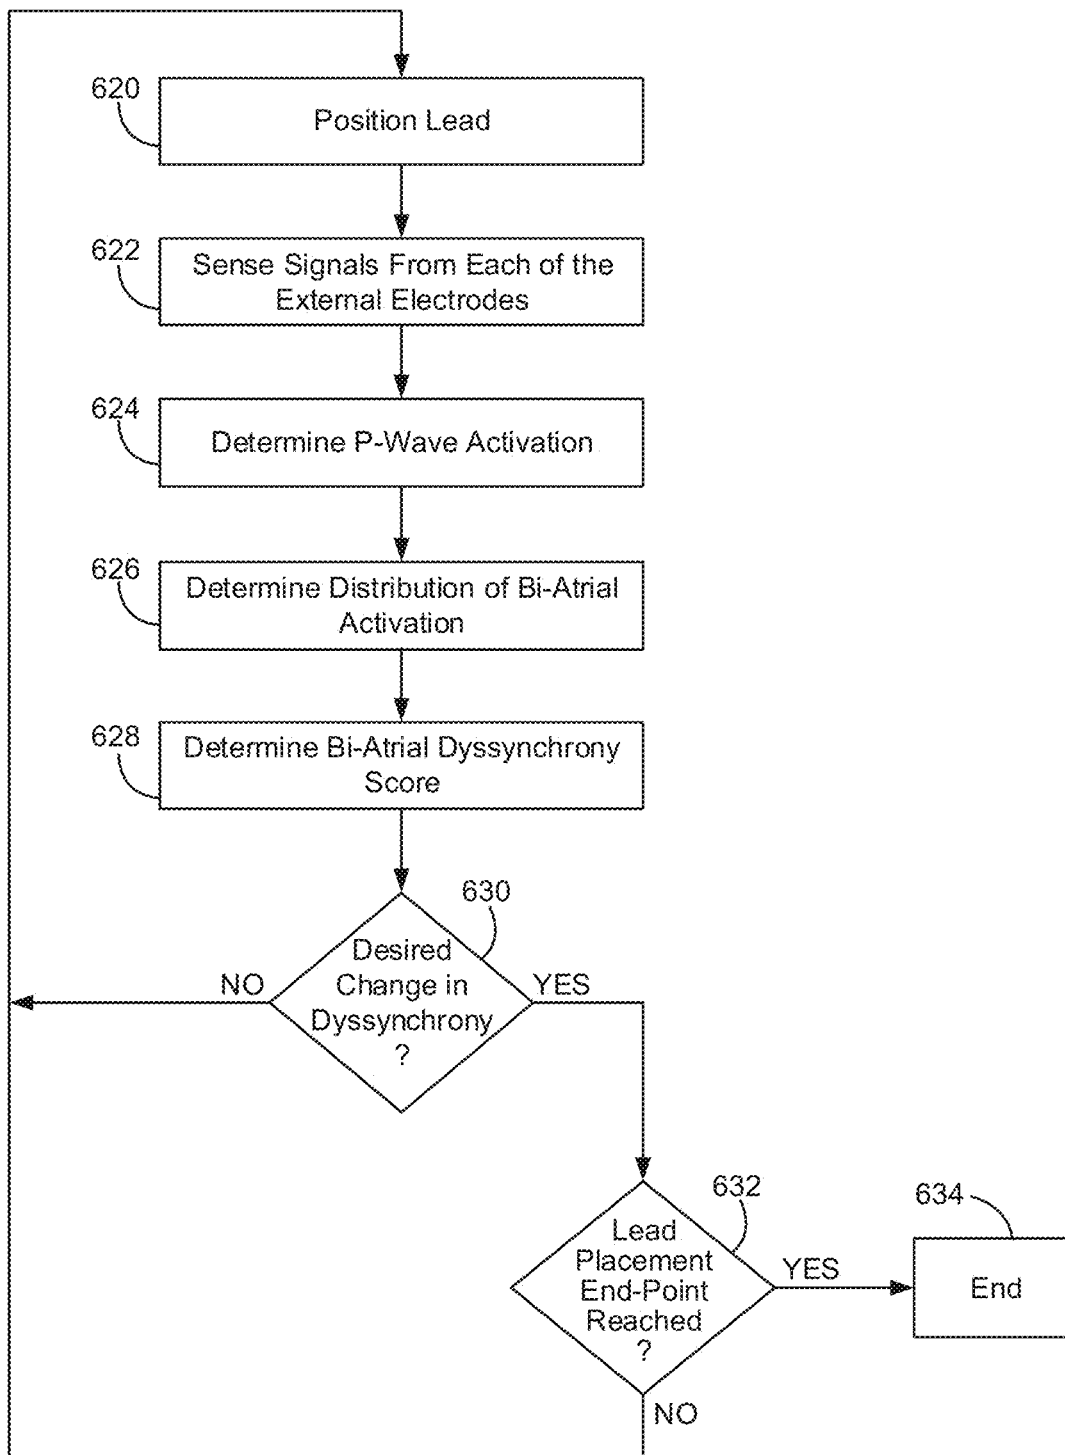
620
Position Lead

622
Sense Signals From Each of the External Electrodes

624
Determine P-Wave Activation

626
Determine Distribution of Bi-Atrial Activation

628
Determine Bi-Atrial Dyssynchrony Score

630
Desired Change in Dyssynchrony ?

NO

YES

632
Lead Placement End-Point Reached ?

YES

NO

634
End